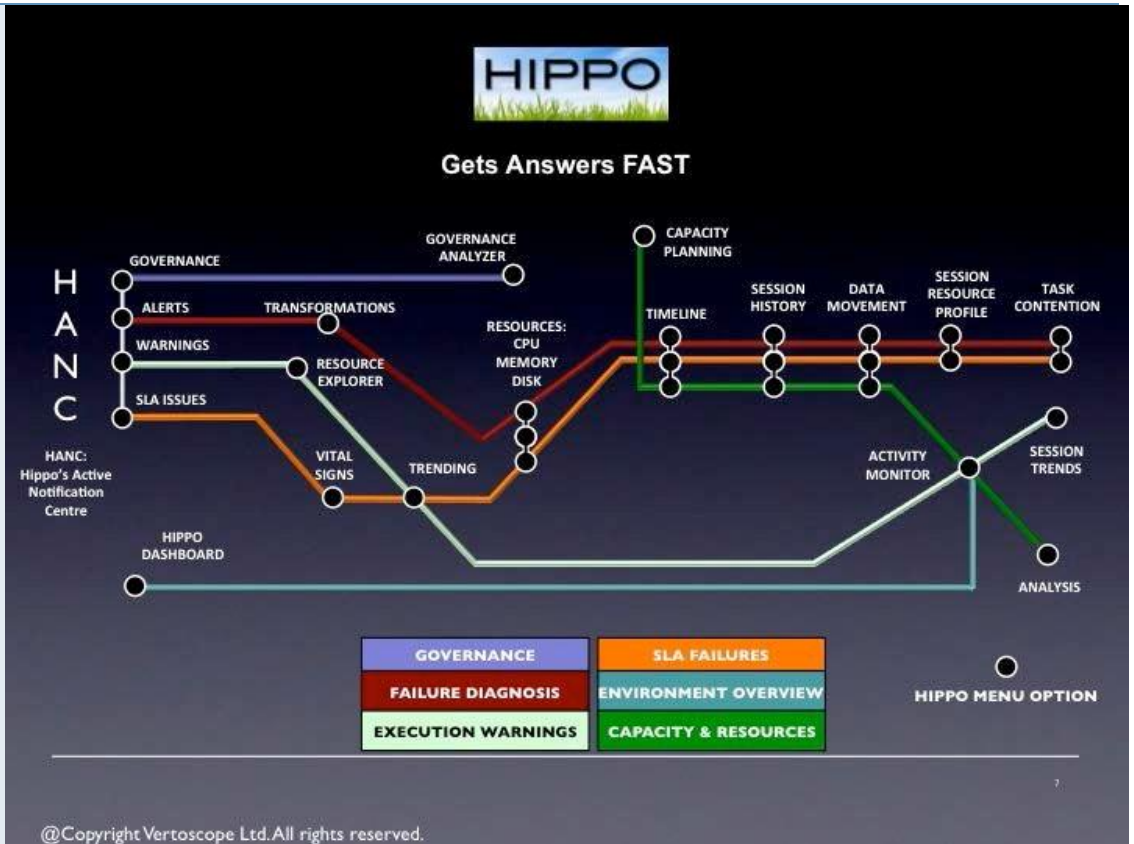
HIPPO

Gets Answers FAST

H
A
N
C

GOVERNANCE

ALERTS

WARNINGS

SLA ISSUES

TRANSFORMATIONS

RESOURCE EXPLORER

GOVERNANCE ANALYZER

RESOURCES: CPU MEMORY DISK

CAPACITY PLANNING

TIMELINE

SESSION HISTORY

DATA MOVEMENT

SESSION RESOURCE PROFILE

TASK CONTENTION

HANC: Hippo's Active Notification Centre

VITAL SIGNS

TRENDING

ACTIVITY MONITOR

SESSION TRENDS

HIPPO DASHBOARD

ANALYSIS

| GOVERNANCE | SLA FAILURES |
|---|---|
| FAILURE DIAGNOSIS | ENVIRONMENT OVERVIEW |
| EXECUTION WARNINGS | CAPACITY & RESOURCES |

HIPPO MENU OPTION

7

@Copyright Vertoscope Ltd. All rights reserved.